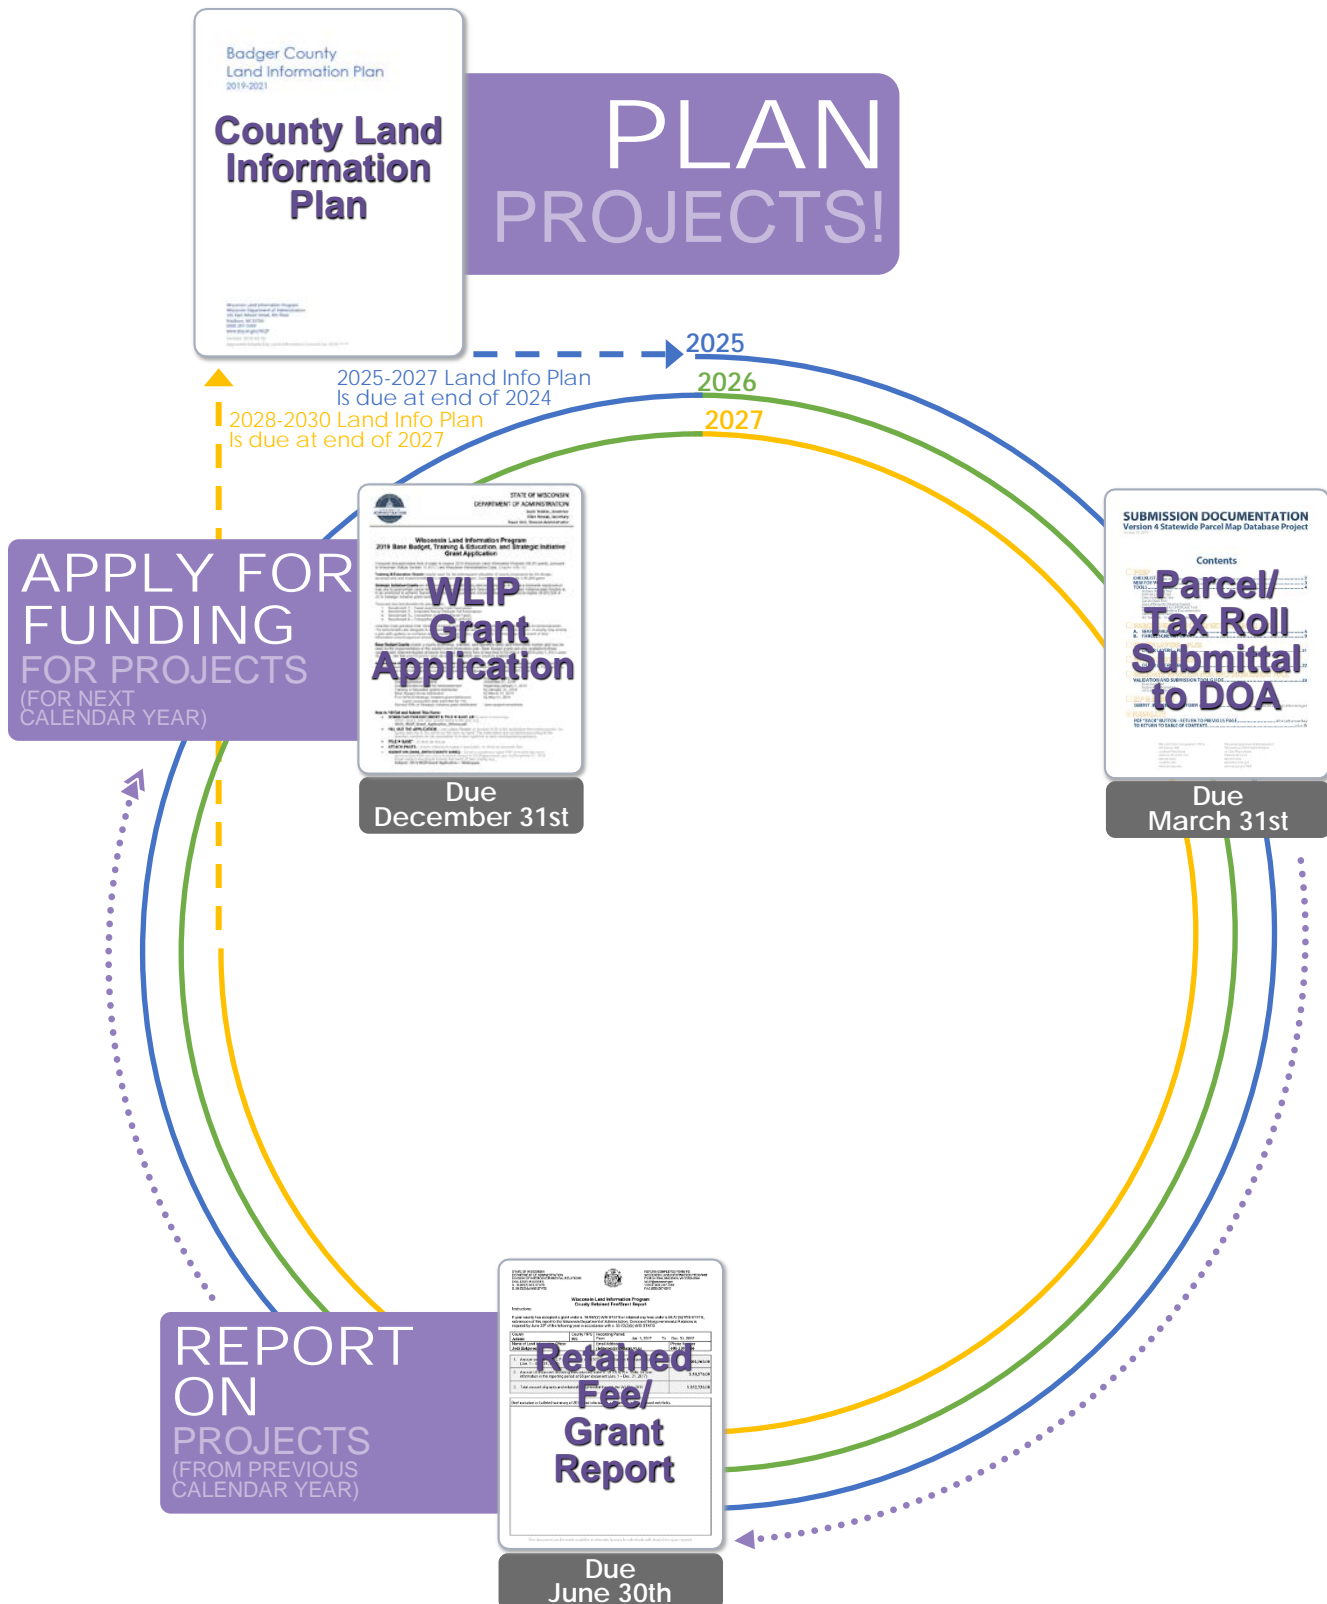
Badger County
Land Information Plan
2019-2021

County Land Information Plan

PLAN
PROJECTS!

2025
2026
2027

2025-2027 Land Info Plan
Is due at end of 2024

2028-2030 Land Info Plan
Is due at end of 2027

APPLY FOR FUNDING
FOR PROJECTS
(FOR NEXT CALENDAR YEAR)

STATE OF WISCONSIN
DEPARTMENT OF ADMINISTRATION

WLIP Grant Application

Due
December 31st

SUBMISSION DOCUMENTATION
Version 4 Statewide Parcel Map Database Project

Contents

Parcel/ Tax Roll Submittal to DOA

Due
March 31st

REPORT ON
PROJECTS
(FROM PREVIOUS CALENDAR YEAR)

Retained Fee/ Grant Report

Due
June 30th